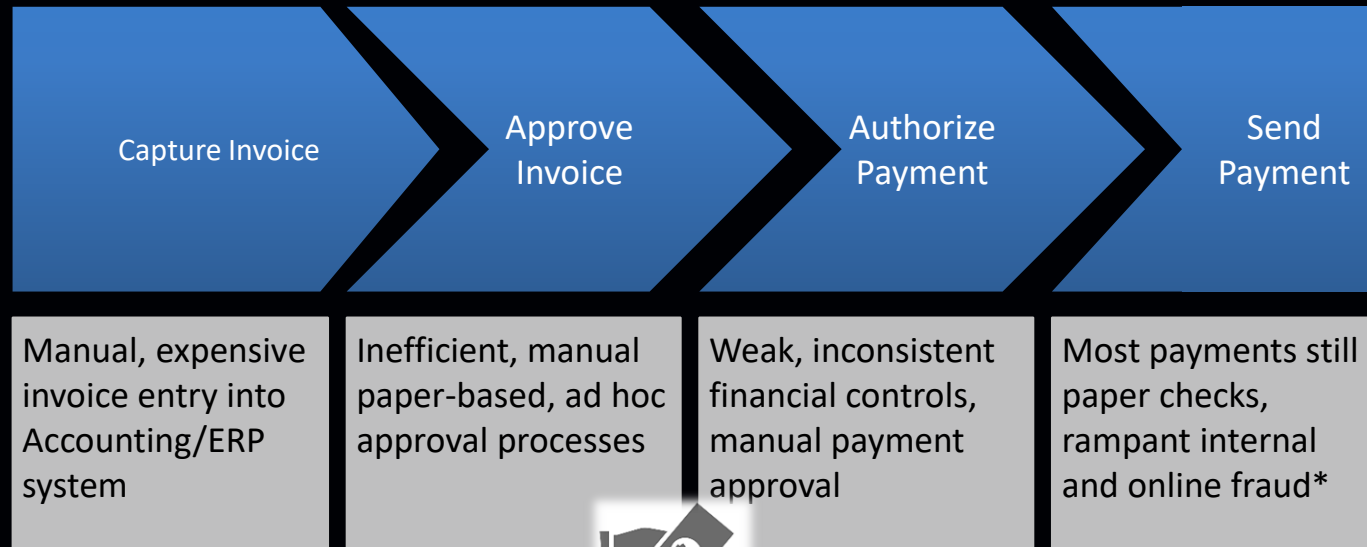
Capture Invoice

Approve Invoice

Authorize Payment

Send Payment

Manual, expensive invoice entry into Accounting/ERP system

Inefficient, manual paper-based, ad hoc approval processes

Weak, inconsistent financial controls, manual payment approval

Most payments still paper checks, rampant internal and online fraud*